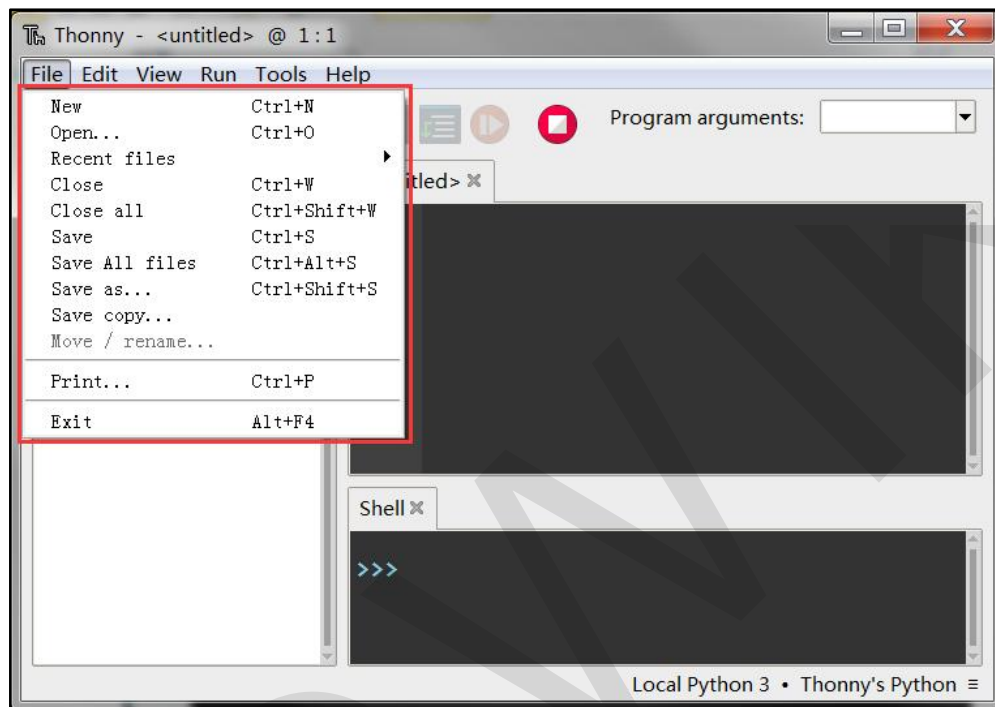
Thonny - <untitled> @ 1 : 1

File Edit View Run Tools Help

New Ctrl+N
Open... Ctrl+O
Recent files
Close Ctrl+W
Close all Ctrl+Shift+W
Save Ctrl+S
Save All files Ctrl+Alt+S
Save as... Ctrl+Shift+S
Save copy...
Move / rename...

Print... Ctrl+P

Exit Alt+F4

Program arguments:

itled>

Shell

>>>

Local Python 3 • Thonny's Python ≡